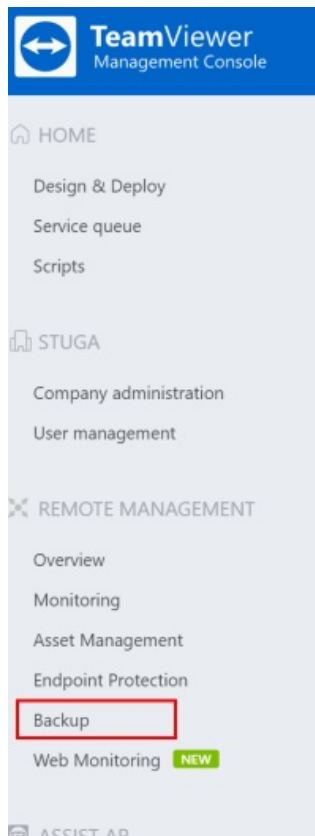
TeamViewer
Management Console

HOME

Design & Deploy

Service queue

Scripts

STUGA

Company administration

User management

REMOTE MANAGEMENT

Overview

Monitoring

Asset Management

Endpoint Protection

Backup

Web Monitoring NEW

ASSIST AR